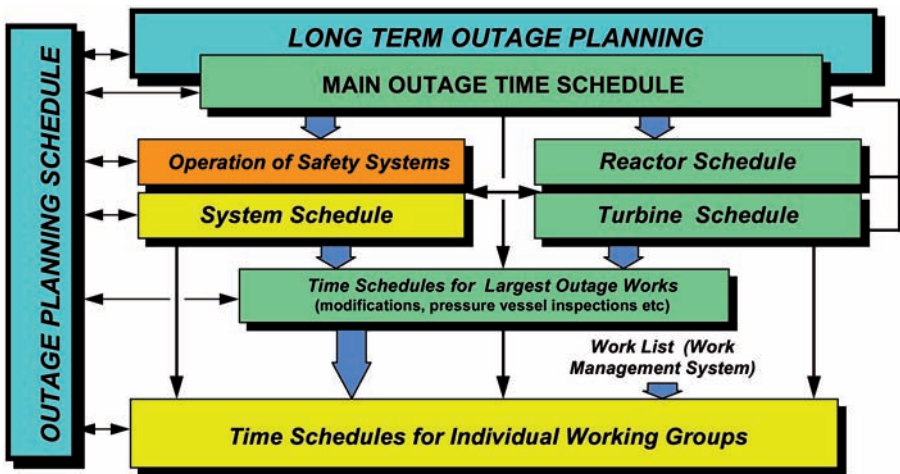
OUTAGE PLANNING SCHEDULE

LONG TERM OUTAGE PLANNING

MAIN OUTAGE TIME SCHEDULE

Operation of Safety Systems

Reactor Schedule

System Schedule

Turbine Schedule

Time Schedules for Largest Outage Works (modifications, pressure vessel inspections etc)

Work List (Work Management System)

Time Schedules for Individual Working Groups